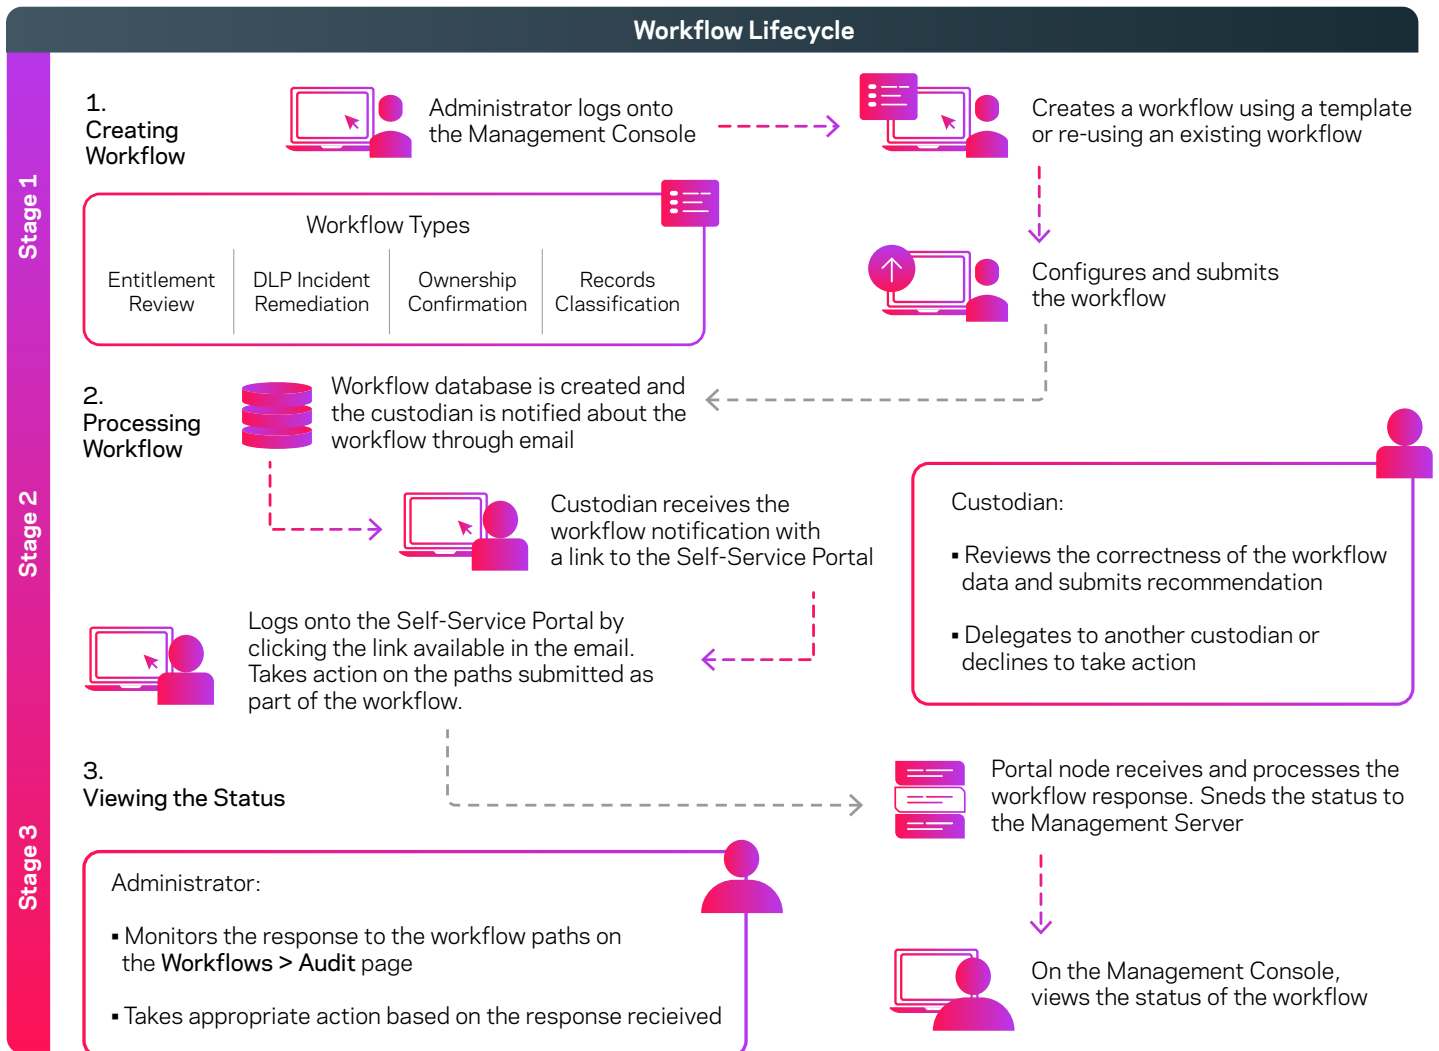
Workflow Lifecycle

Stage 1

1.
Creating Workflow

Administrator logs onto the Management Console

Creates a workflow using a template or re-using an existing workflow

Workflow Types

| Entitlement Review | DLP Incident Remediation | Ownership Confirmation | Records Classification |
|---|---|---|---|

Configures and submits the workflow

Stage 2

2.
Processing Workflow

Workflow database is created and the custodian is notified about the workflow through email

Custodian receives the workflow notification with a link to the Self-Service Portal

Custodian:

▪ Reviews the correctness of the workflow data and submits recommendation

▪ Delegates to another custodian or declines to take action

Logs onto the Self-Service Portal by clicking the link available in the email. Takes action on the paths submitted as part of the workflow.

Stage 3

3.
Viewing the Status

Portal node receives and processes the workflow response. Sneds the status to the Management Server

Administrator:

▪ Monitors the response to the workflow paths on the Workflows > Audit page

▪ Takes appropriate action based on the response recieived

On the Management Console, views the status of the workflow